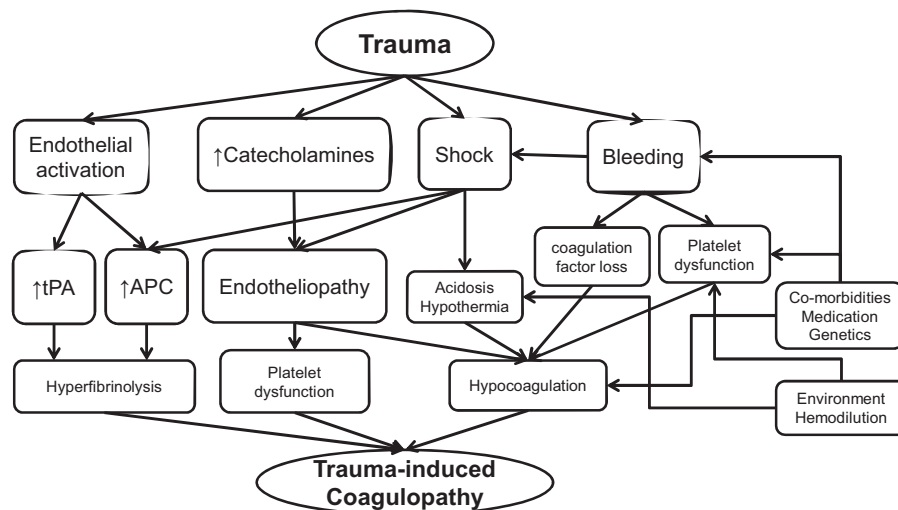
Trauma

Endothelial activation

↑Catecholamines

Shock

Bleeding

↑tPA

↑APC

Endotheliopathy

Acidosis Hypothermia

coagulation factor loss

Platelet dysfunction

Co-morbidities Medication Genetics

Hyperfibrinolysis

Platelet dysfunction

Hypocoagulation

Environment Hemodilution

Trauma-induced Coagulopathy